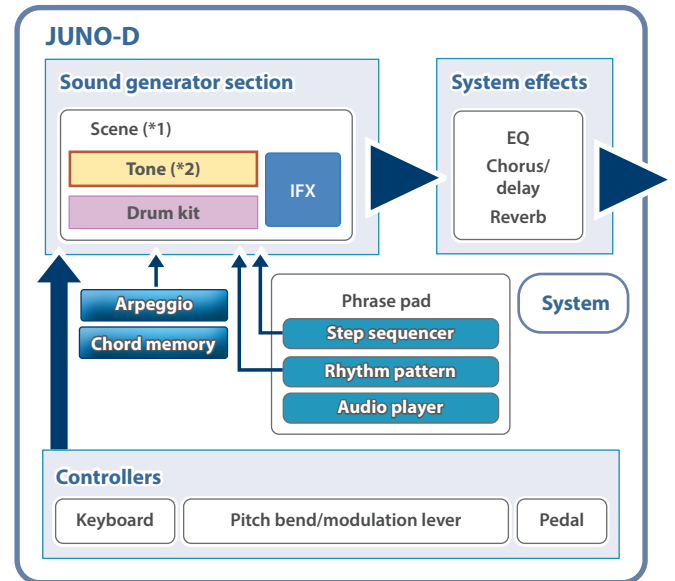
JUNO-D

Sound generator section

Scene (*1)

Tone (*2)

Drum kit

IFX

System effects

EQ

Chorus/ delay

Reverb

Arpeggio

Chord memory

Phrase pad

Step sequencer

Rhythm pattern

Audio player

System

Controllers

Keyboard

Pitch bend/modulation lever

Pedal